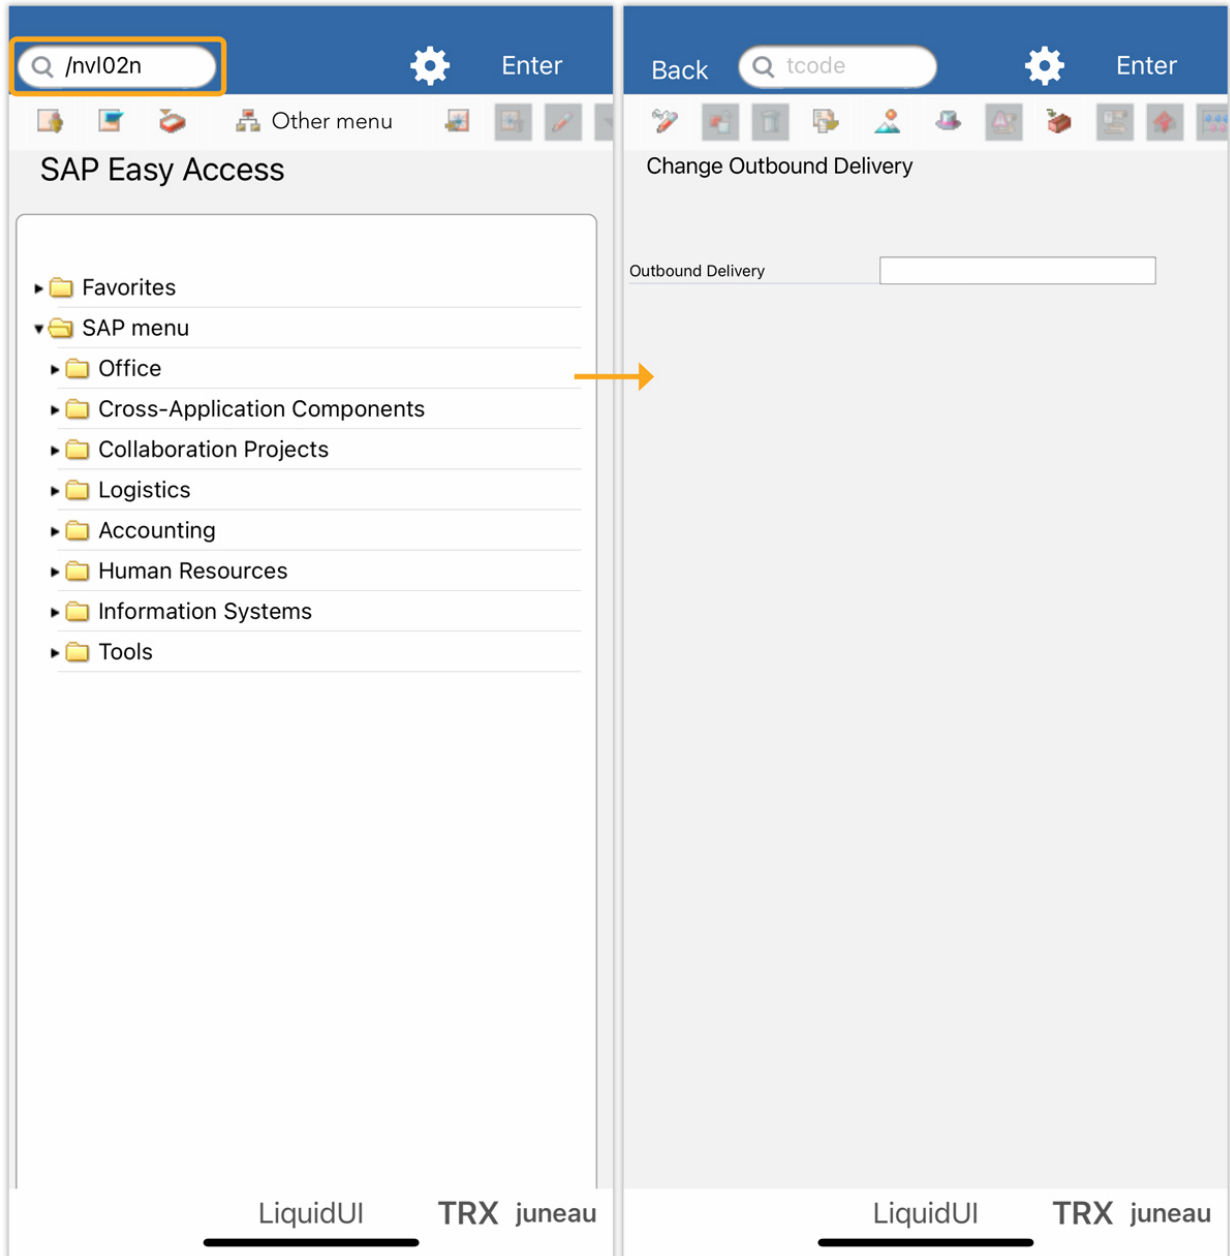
/nvl02n

Enter

Other menu

SAP Easy Access

Favorites
SAP menu
Office
Cross-Application Components
Collaboration Projects
Logistics
Accounting
Human Resources
Information Systems
Tools

LiquidUI TRX juneau

Back

tcode

Enter

Change Outbound Delivery

Outbound Delivery

LiquidUI TRX juneau